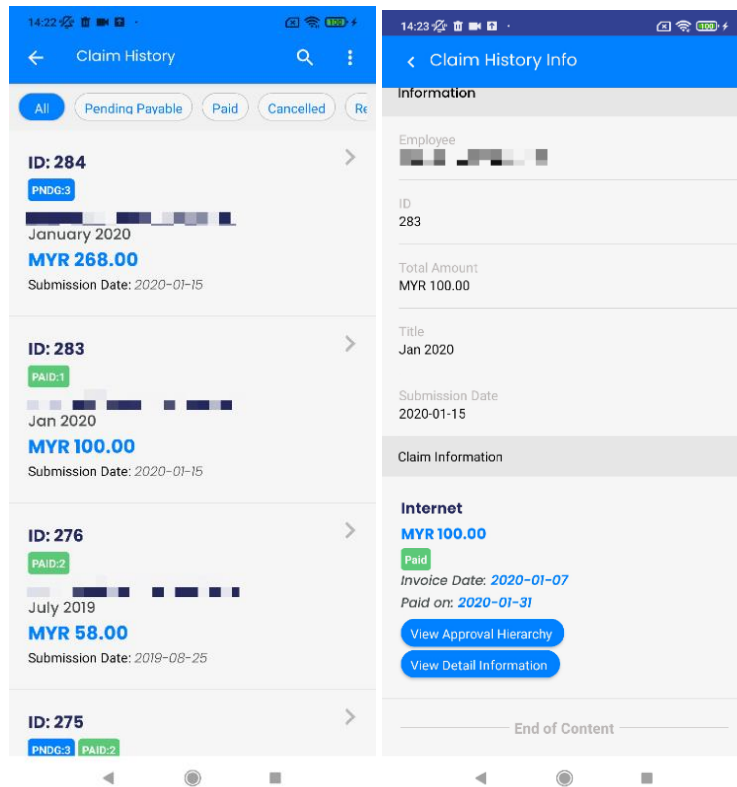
14:22

Claim History

All
Pending Payable
Paid
Cancelled
Re

ID: 284
PNDG:3
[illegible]
January 2020
MYR 268.00
Submission Date: 2020-01-15

ID: 283
PAID:1
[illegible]
Jan 2020
MYR 100.00
Submission Date: 2020-01-15

ID: 276
PAID:2
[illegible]
July 2019
MYR 58.00
Submission Date: 2019-08-25

ID: 275
PNDG:3 PAID:2

14:23

Claim History Info

Information

Employee
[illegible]

ID
283

Total Amount
MYR 100.00

Title
Jan 2020

Submission Date
2020-01-15

Claim Information

Internet
MYR 100.00
Paid
Invoice Date: 2020-01-07
Paid on: 2020-01-31
View Approval Hierarchy
View Detail Information

End of Content